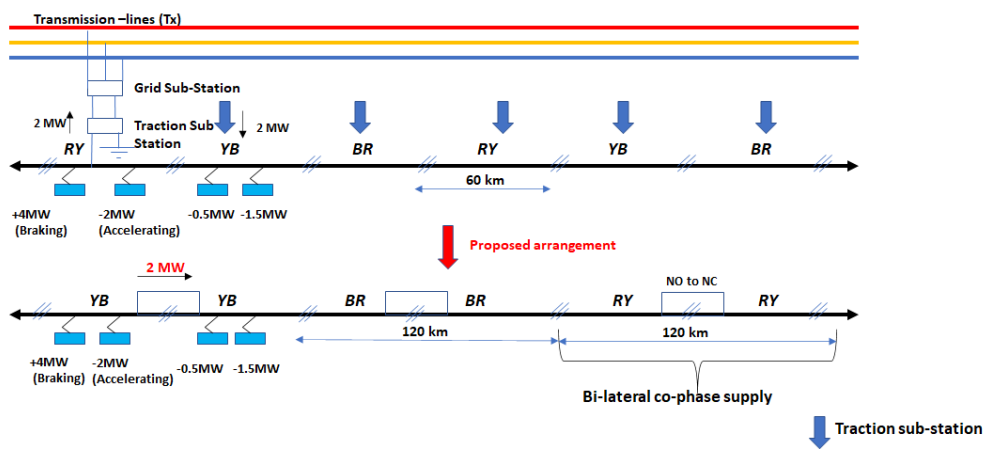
Transmission –lines (Tx)

Grid Sub-Station

2 MW

Traction Sub Station

2 MW

RY

YB

BR

RY

YB

BR

60 km

+4MW (Braking)

-2MW (Accelerating)

-0.5MW

-1.5MW

Proposed arrangement

2 MW

YB

YB

BR

BR

NO to NC

RY

RY

120 km

120 km

+4MW (Braking)

-2MW (Accelerating)

-0.5MW

-1.5MW

Bi-lateral co-phase supply

Traction sub-station